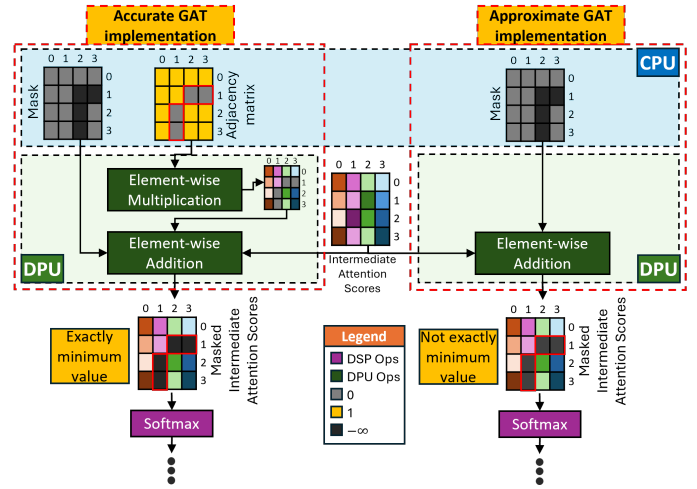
Accurate GAT implementation

Approximate GAT implementation

CPU

0 1 2 3

Mask

0
1
2
3

0 1 2 3

0
1
2
3

Adjacency matrix

0 1 2 3

Mask

0
1
2
3

Element-wise Multiplication

0 1 2 3
0
1
2
3

0 1 2 3

0
1
2
3

Element-wise Addition

Intermediate Attention Scores

Element-wise Addition

DPU

DPU

0 1 2 3

0
1
2
3

Masked Intermediate Attention Scores

Exactly minimum value

Legend

DSP Ops
DPU Ops
0
1
$-\infty$

Not exactly minimum value

0 1 2 3

0
1
2
3

Masked Intermediate Attention Scores

Softmax

Softmax